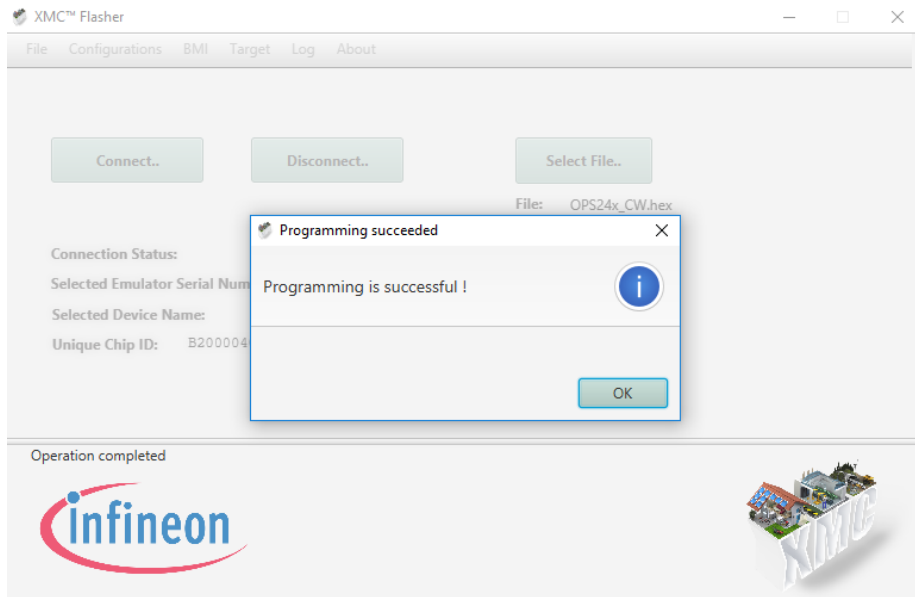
XMC™ Flasher

File Configurations BMI Target Log About

Connect..

Disconnect..

Select File..

File: OPS24x_CW.hex

Connection Status:

Selected Emulator Serial Num

Selected Device Name:

Unique Chip ID: B200004

Programming succeeded

Programming is successful !

OK

Operation completed

infineon

XMC